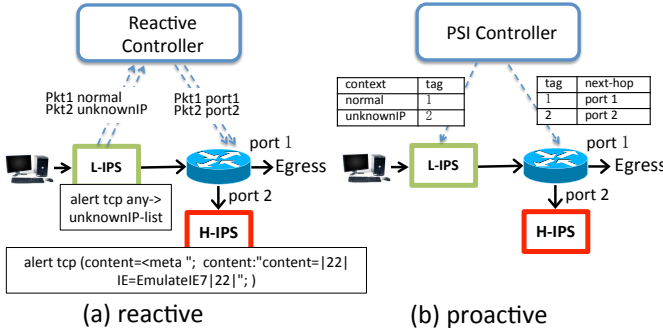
Reactive Controller

Pkt1 normal
Pkt2 unknownIP

Pkt1 port1
Pkt2 port2

port 1

L-IPS

Egress

alert tcp any-> unknownIP-list

port 2

H-IPS

alert tcp (content=<meta "; content:"content=|22| IE=EmulateIE7|22|"; )

(a) reactive

PSI Controller

| context | tag |
|---|---|
| normal | 1 |
| unknownIP | 2 |

| tag | next-hop |
|---|---|
| 1 | port 1 |
| 2 | port 2 |

port 1

L-IPS

Egress

port 2

H-IPS

(b) proactive